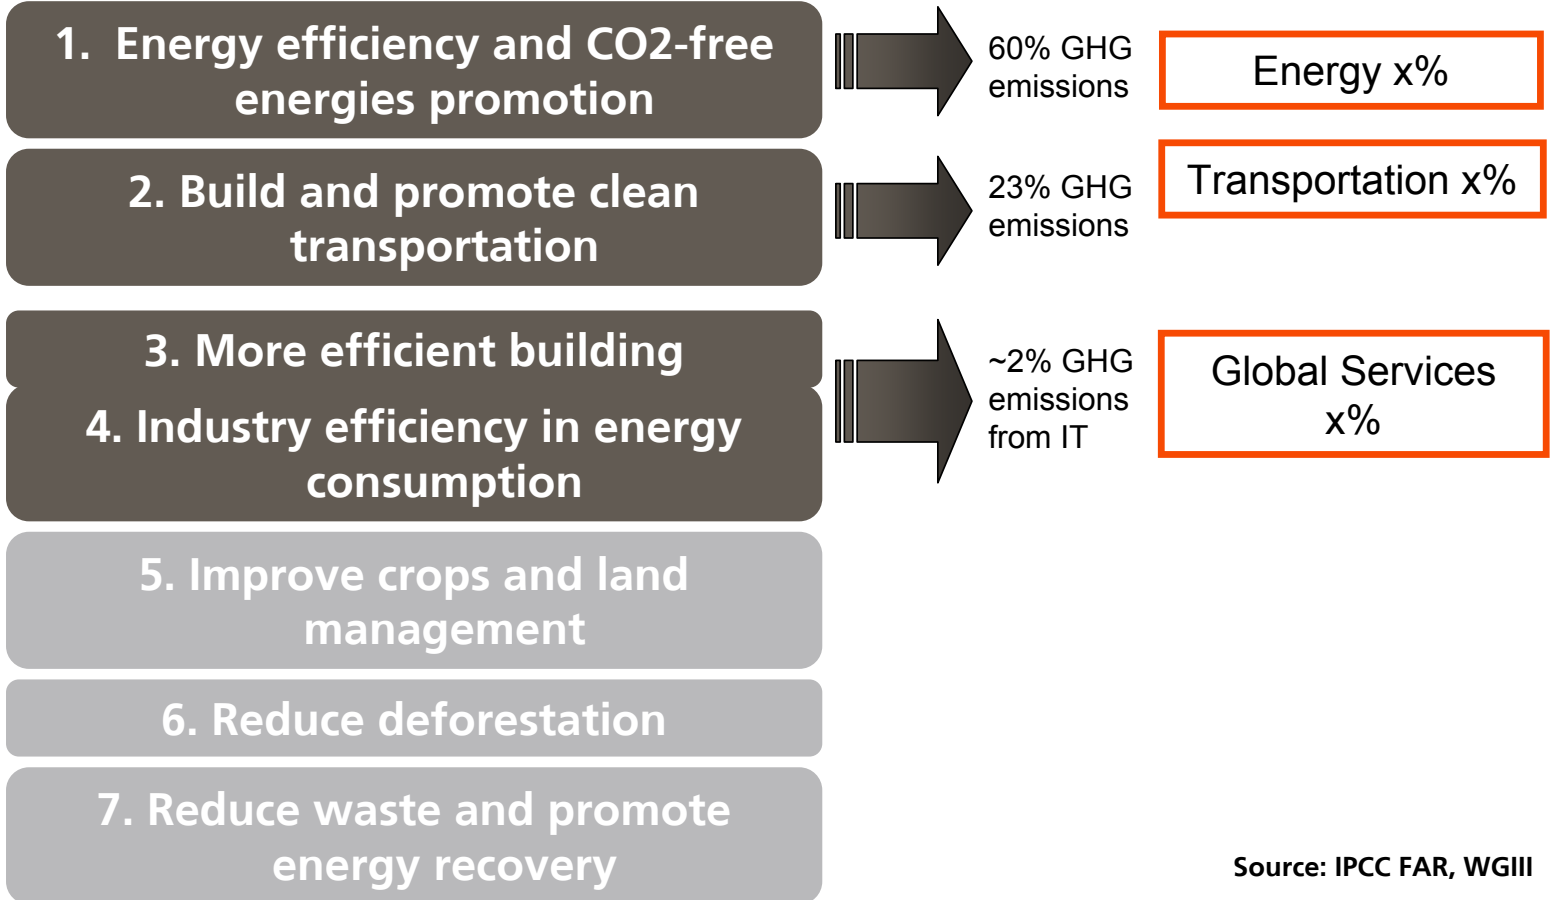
1. Energy efficiency and CO2-free energies promotion

60% GHG emissions

Energy x%

2. Build and promote clean transportation

23% GHG emissions

Transportation x%

3. More efficient building

4. Industry efficiency in energy consumption

~2% GHG emissions from IT

Global Services x%

5. Improve crops and land management

6. Reduce deforestation

7. Reduce waste and promote energy recovery

Source: IPCC FAR, WGIII